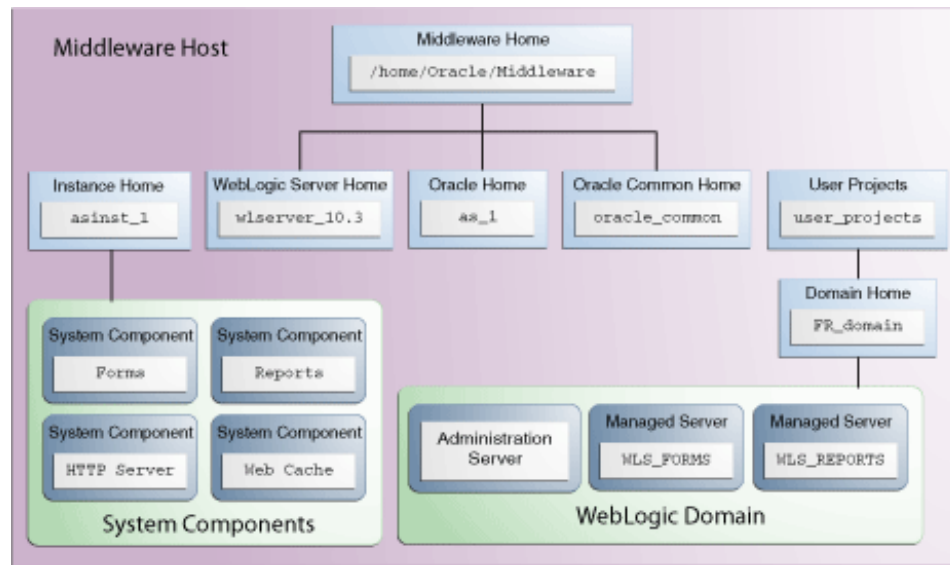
Middleware Host

Middleware Home
/home/Oracle/Middleware

Instance Home
asinst_1

WebLogic Server Home
wlserver_10.3

Oracle Home
as_1

Oracle Common Home
oracle_common

User Projects
user_projects

Domain Home
FR_domain

System Component
Forms

System Component
Reports

System Component
HTTP Server

System Component
Web Cache

System Components

Administration Server

Managed Server
WLS_FORMS

Managed Server
WLS_REPORTS

WebLogic Domain